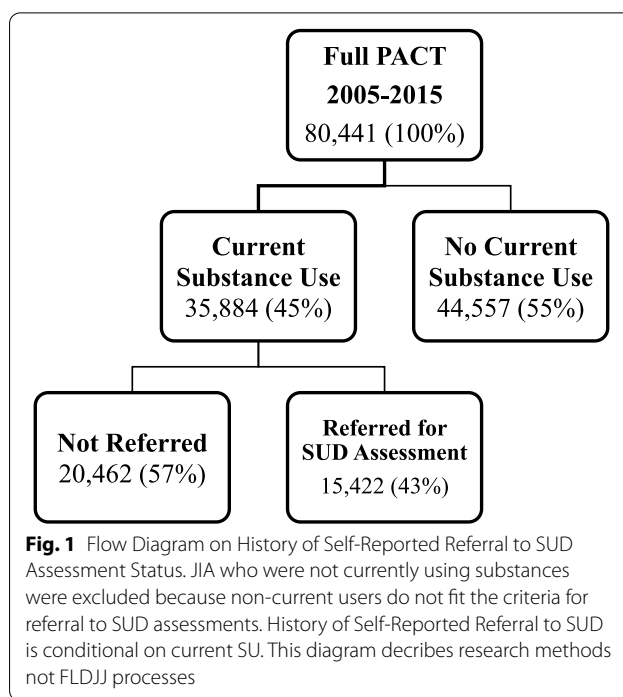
Full PACT
2005-2015
80,441 (100%)

Current Substance Use
35,884 (45%)

No Current Substance Use
44,557 (55%)

Not Referred
20,462 (57%)

Referred for SUD Assessment
15,422 (43%)

**Fig. 1** Flow Diagram on History of Self-Reported Referral to SUD Assessment Status. JIA who were not currently using substances were excluded because non-current users do not fit the criteria for referral to SUD assessments. History of Self-Reported Referral to SUD is conditional on current SU. This diagram decribes research methods not FLDJJ processes